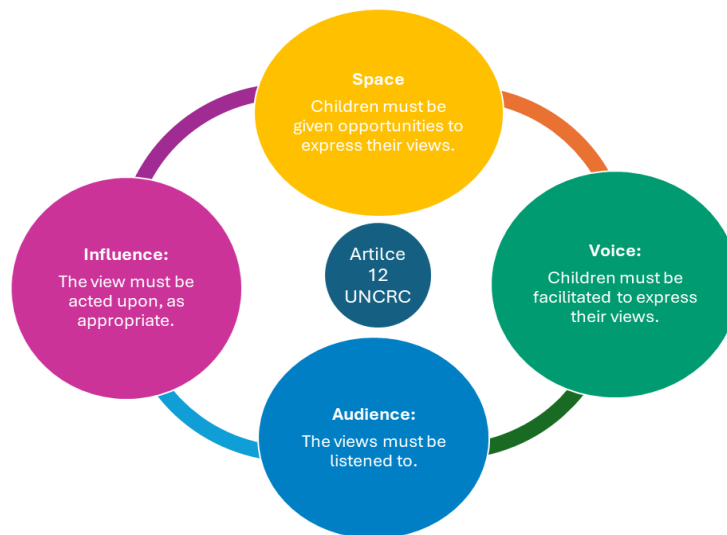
Space

Children must be given opportunities to express their views.

Influence:

The view must be acted upon, as appropriate.

Artilce 12 UNCRC

Voice:

Children must be facilitated to express their views.

Audience:

The views must be listened to.